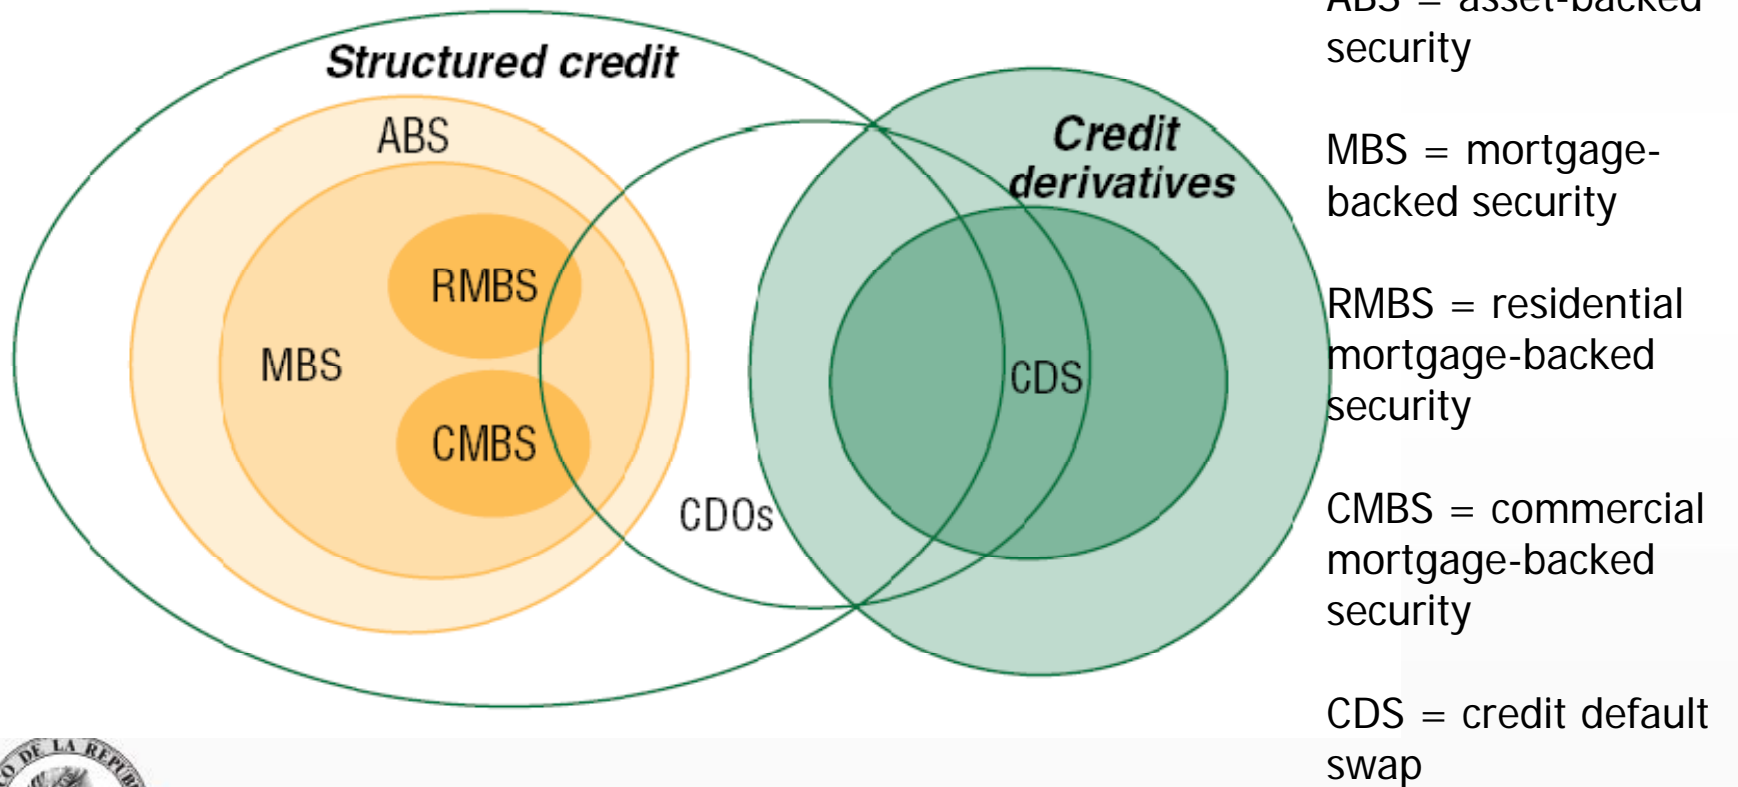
Structured credit

ABS

MBS

RMBS

CMBS

CDOs

Credit derivatives

CDS

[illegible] = asset-backed security

MBS = mortgage-backed security

RMBS = residential mortgage-backed security

CMBS = commercial mortgage-backed security

CDS = credit default swap

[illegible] DE LA REPU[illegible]